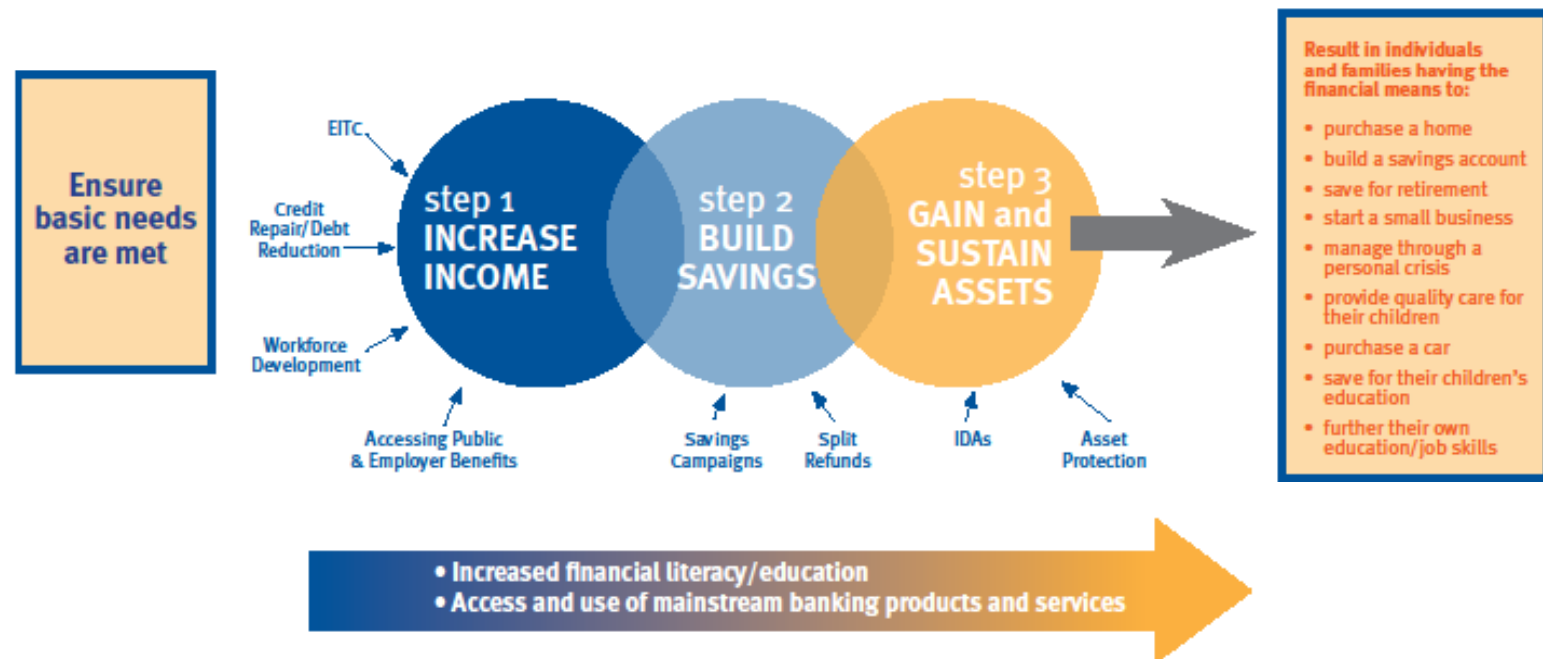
Ensure basic needs are met

EITC

Credit Repair/Debt Reduction

Workforce Development

step 1
INCREASE INCOME

step 2
BUILD SAVINGS

step 3
GAIN and SUSTAIN ASSETS

Accessing Public & Employer Benefits

Savings Campaigns

Split Refunds

IDAs

Asset Protection

Result in individuals and families having the financial means to:

• purchase a home
• build a savings account
• save for retirement
• start a small business
• manage through a personal crisis
• provide quality care for their children
• purchase a car
• save for their children's education
• further their own education/job skills

• Increased financial literacy/education
• Access and use of mainstream banking products and services